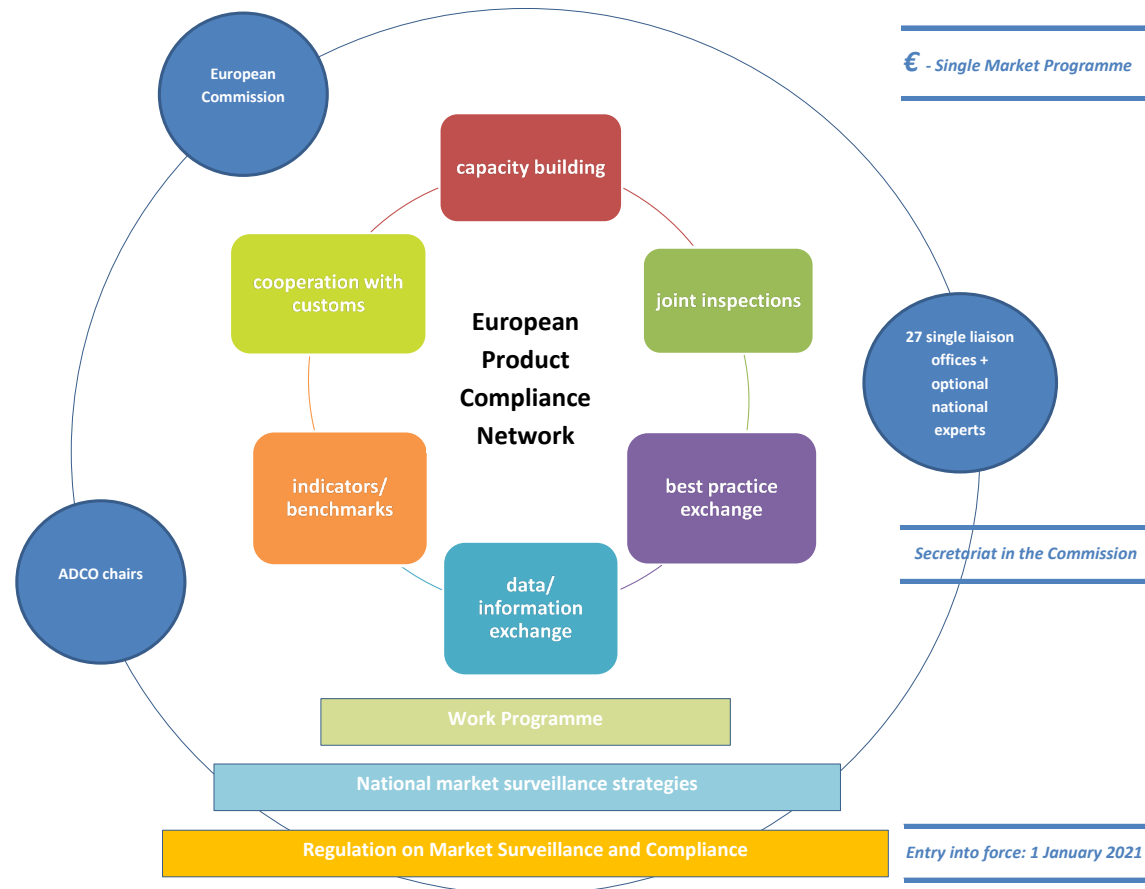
European Commission

capacity building

cooperation with customs

joint inspections

European Product Compliance Network

indicators/ benchmarks

best practice exchange

data/ information exchange

ADCO chairs

27 single liaison offices + optional national experts

€ - Single Market Programme

Secretariat in the Commission

Work Programme

National market surveillance strategies

Regulation on Market Surveillance and Compliance

Entry into force: 1 January 2021